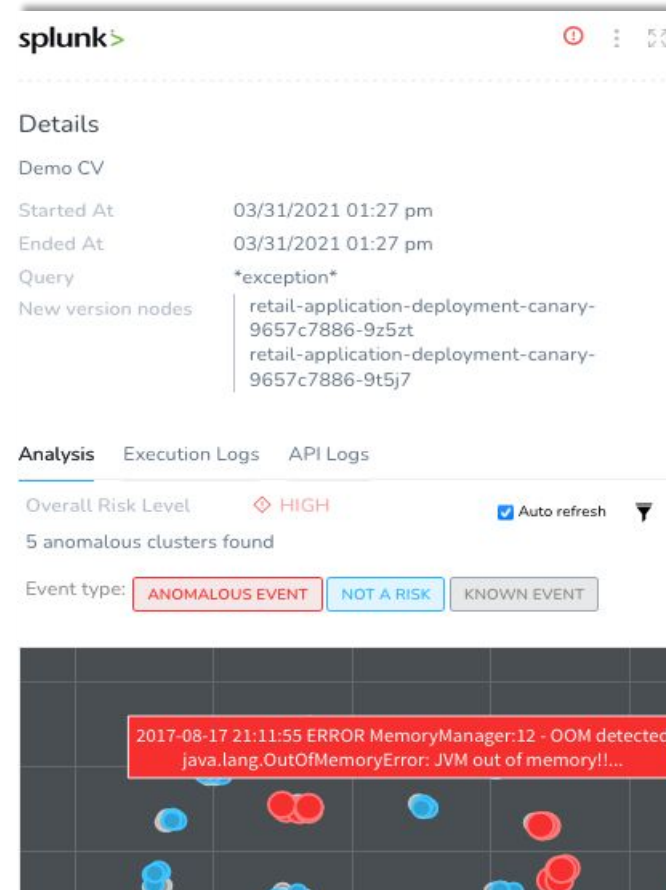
splunk>

Details

Demo CV

Started At 03/31/2021 01:27 pm
Ended At 03/31/2021 01:27 pm
Query *exception*
New version nodes retail-application-deployment-canary-9657c7886-9z5zt
retail-application-deployment-canary-9657c7886-9t5j7

Analysis Execution Logs API Logs

Overall Risk Level HIGH
Auto refresh
5 anomalous clusters found

Event type: ANOMALOUS EVENT NOT A RISK KNOWN EVENT

2017-08-17 21:11:55 ERROR MemoryManager:12 - OOM detectec
java.lang.OutOfMemoryError: JVM out of memory!!...